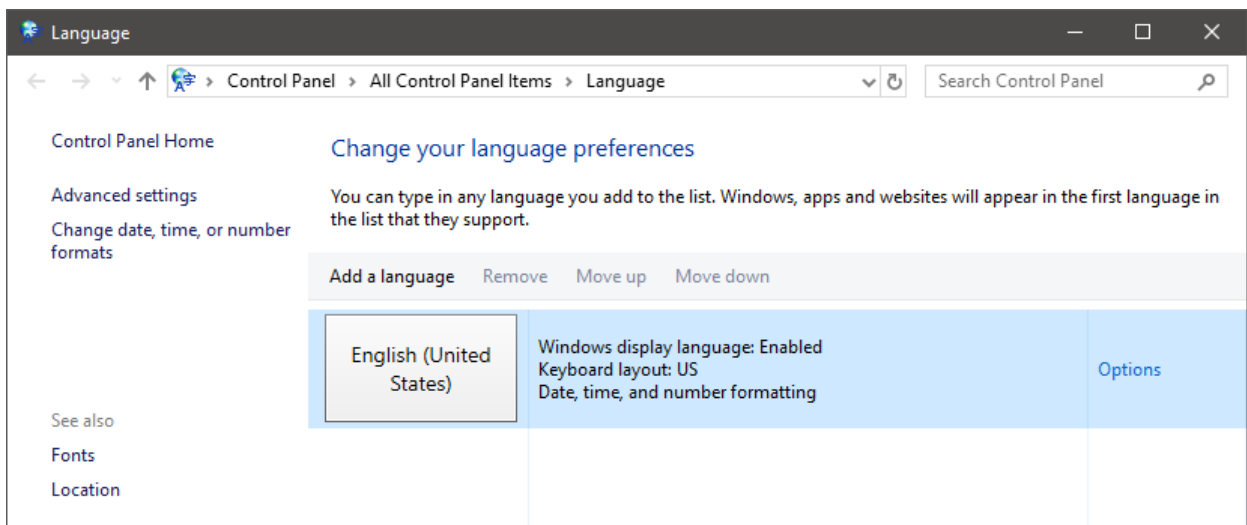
Language

Control Panel > All Control Panel Items > Language

Search Control Panel

Control Panel Home

Advanced settings

Change date, time, or number formats

See also

Fonts

Location

Change your language preferences

You can type in any language you add to the list. Windows, apps and websites will appear in the first language in the list that they support.

Add a language Remove Move up Move down

English (United States)

Windows display language: Enabled
Keyboard layout: US
Date, time, and number formatting

Options